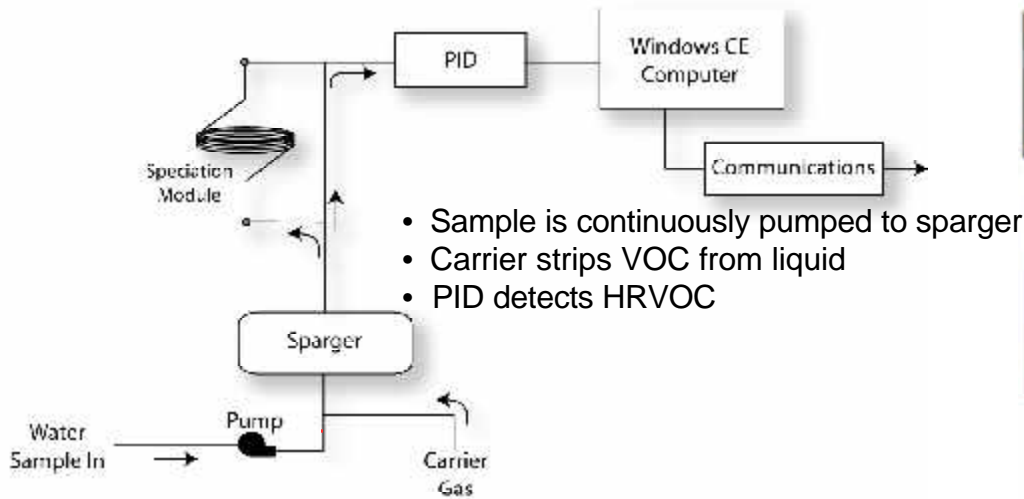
PID

Windows CE Computer

Communications

Speciation Module

• Sample is continuously pumped to sparger
• Carrier strips VOC from liquid
• PID detects HRVOC

Sparger

Pump

Water Sample In

Carrier Gas